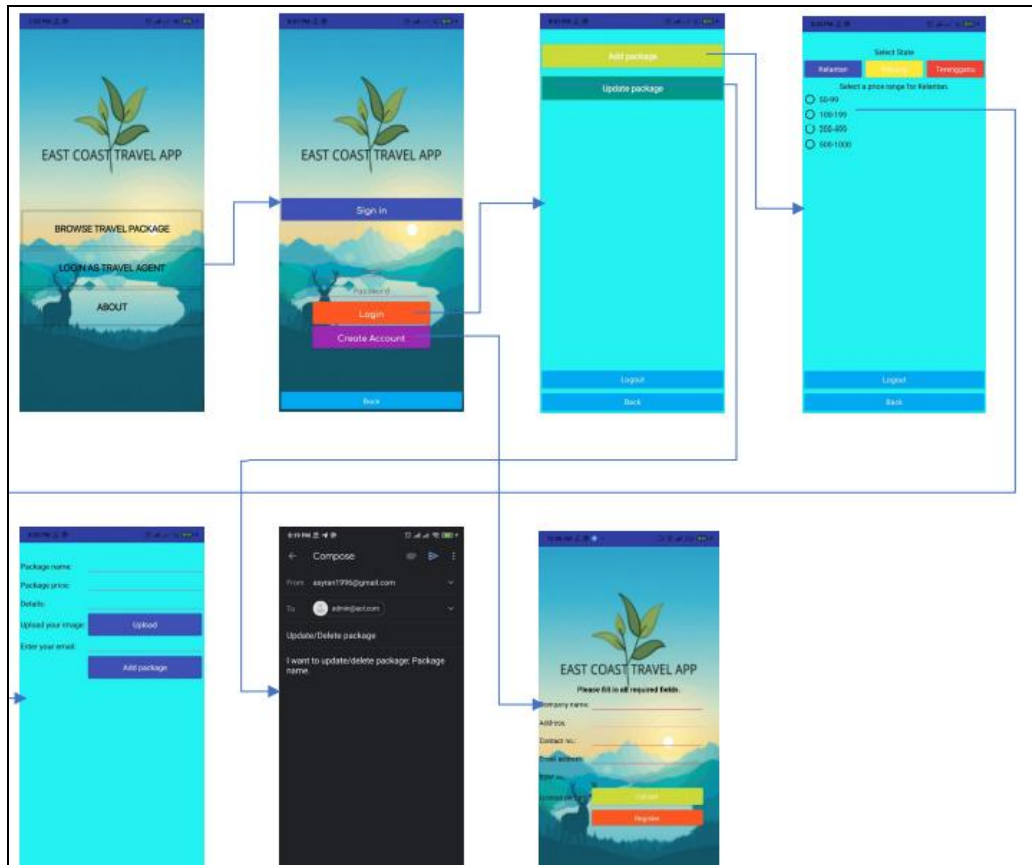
EAST COAST TRAVEL APP

BROWSE TRAVEL PACKAGE

LOGIN AS TRAVEL AGENT

ABOUT

EAST COAST TRAVEL APP

Sign In

Password

Login

Create Account

Back

Add package

Update package

Logout

Back

Select State

Kelantan

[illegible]

Terengganu

Select a price range for Kelantan.

50-99

100-199

200-499

500-1000

Logout

Back

Package name:

Package price:

Details:

Upload your image:

Upload

Enter your email:

Add package

Compose

From asyran1996@gmail.com

To admin@aol.com

Update/Delete package

I want to update/delete package. Package name.

EAST COAST TRAVEL APP

Please fill in all required fields.

Company name:

Address:

Contact no.:

Email address:

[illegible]

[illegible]

Upload

Register